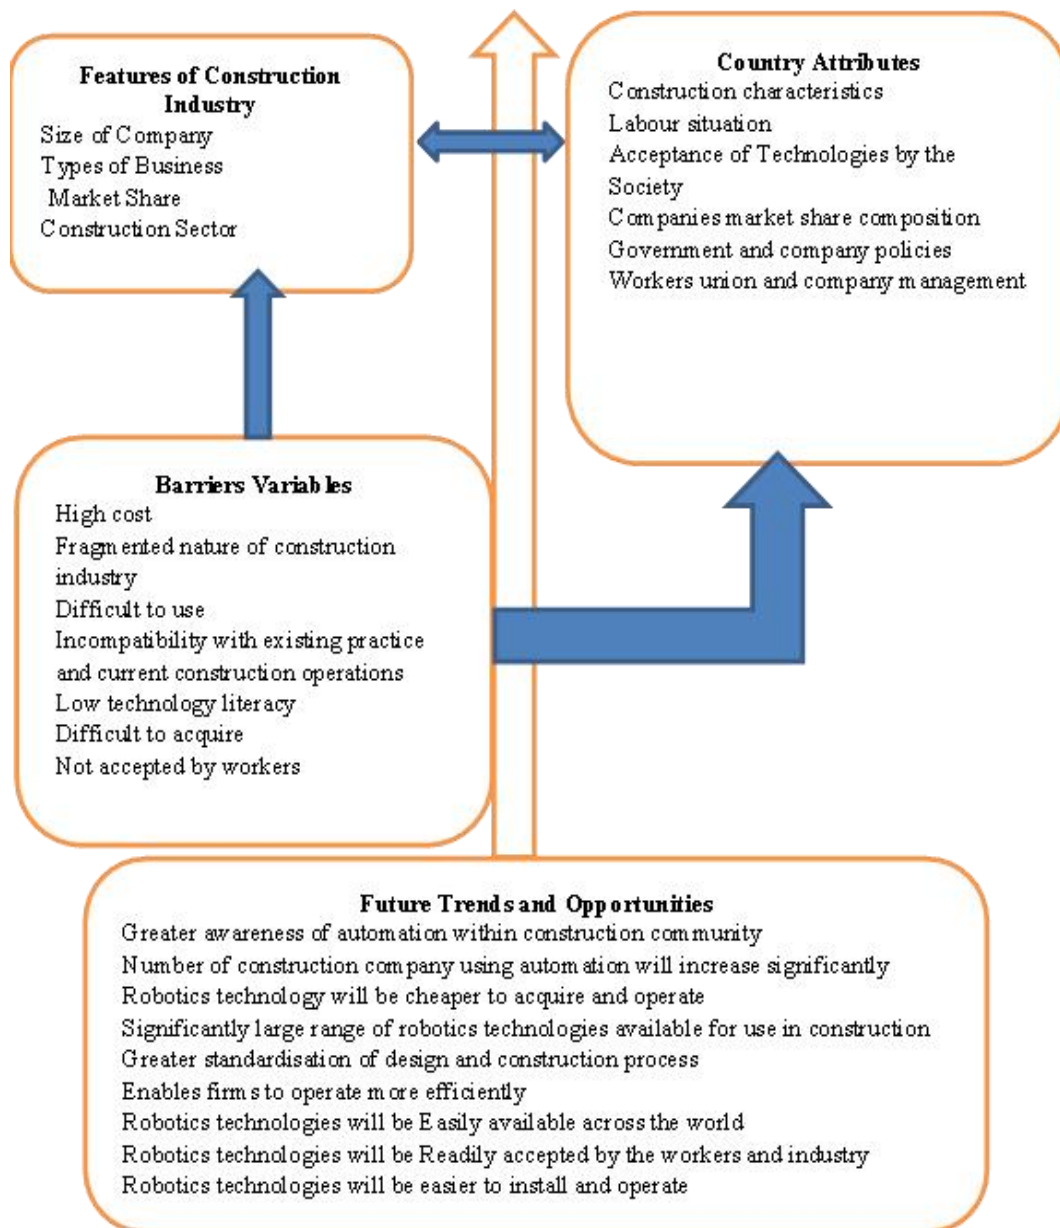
Features of Construction Industry
Size of Company
Types of Business
Market Share
Construction Sector

Country Attributes
Construction characteristics
Labour situation
Acceptance of Technologies by the Society
Companies market share composition
Government and company policies
Workers union and company management

Barriers Variables
High cost
Fragmented nature of construction industry
Difficult to use
Incompatibility with existing practice and current construction operations
Low technology literacy
Difficult to acquire
Not accepted by workers

Future Trends and Opportunities
Greater awareness of automation within construction community
Number of construction company using automation will increase significantly
Robotics technology will be cheaper to acquire and operate
Significantly large range of robotics technologies available for use in construction
Greater standardisation of design and construction process
Enables firms to operate more efficiently
Robotics technologies will be Easily available across the world
Robotics technologies will be Readily accepted by the workers and industry
Robotics technologies will be easier to install and operate